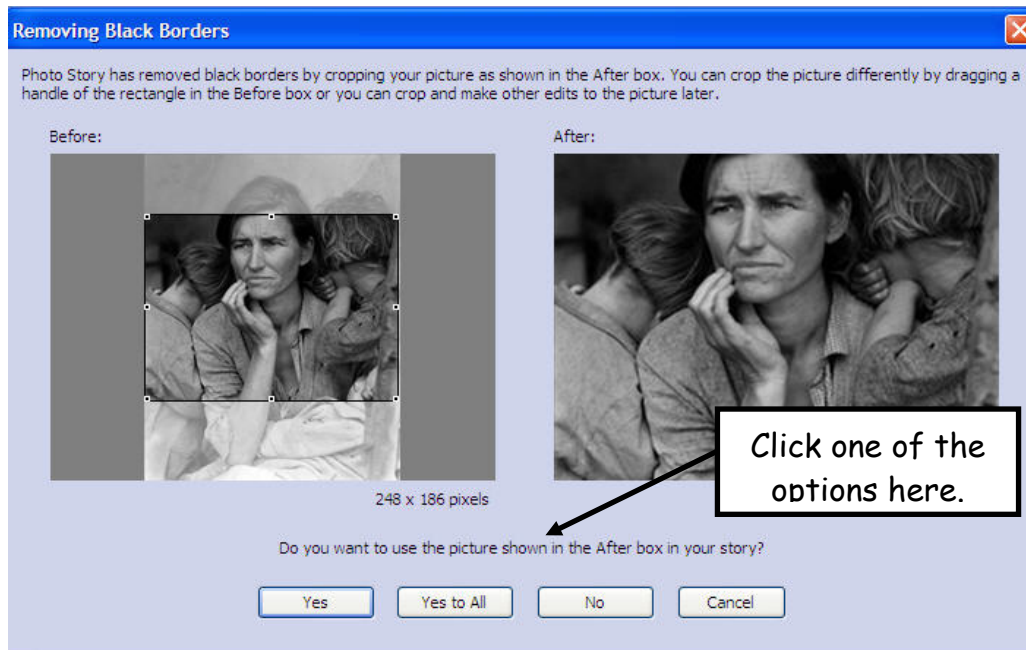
Removing Black Borders

Photo Story has removed black borders by cropping your picture as shown in the After box. You can crop the picture differently by dragging a handle of the rectangle in the Before box or you can crop and make other edits to the picture later.

Before:

After:

248 x 186 pixels

Click one of the options here.

Do you want to use the picture shown in the After box in your story?

Yes

Yes to All

No

Cancel